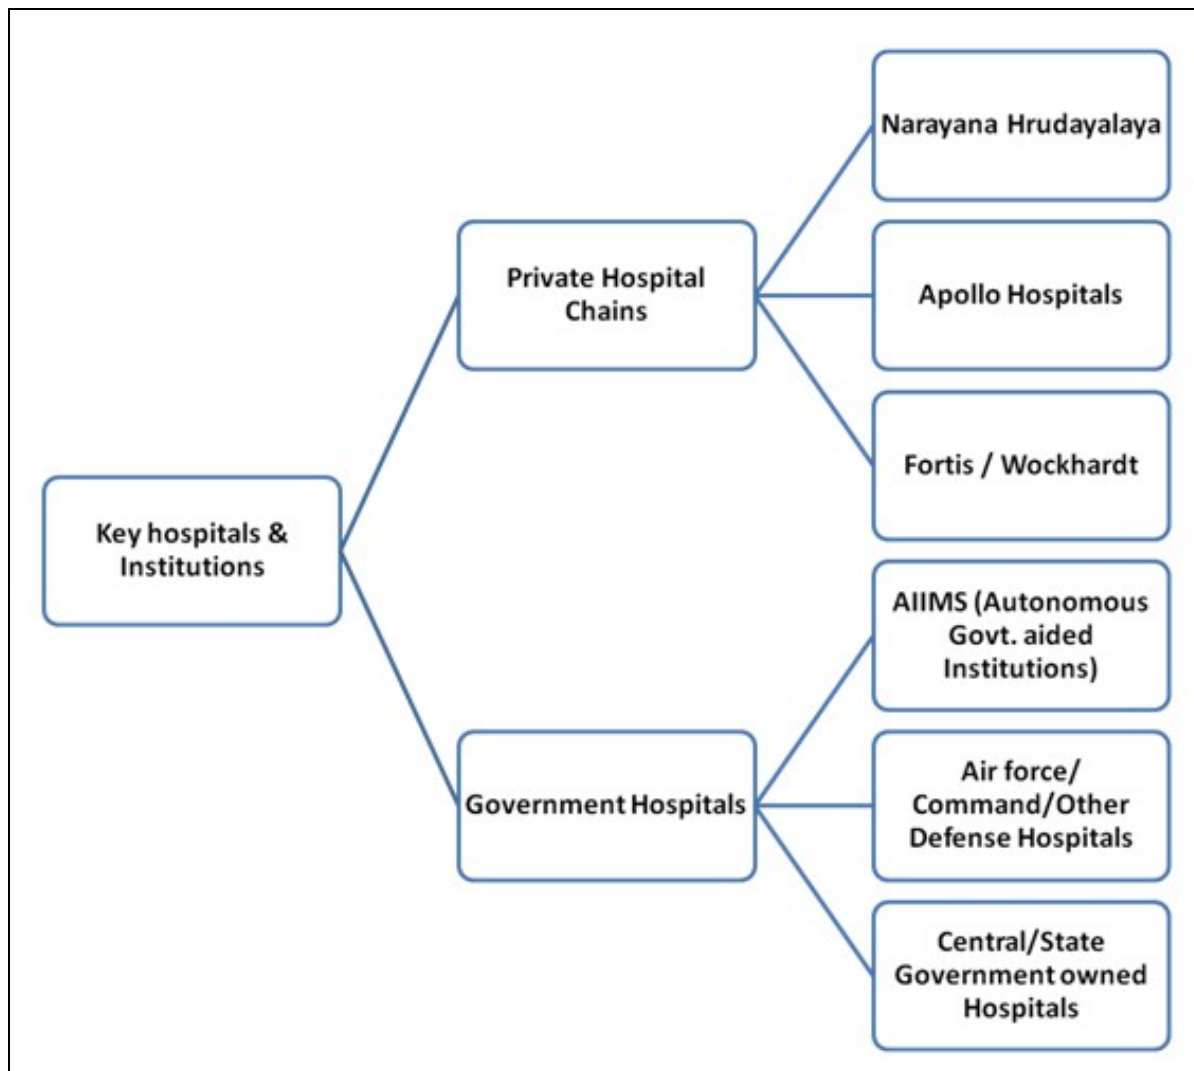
Key hospitals & Institutions

Private Hospital Chains

Narayana Hrudayalaya

Apollo Hospitals

Fortis / Wockhardt

Government Hospitals

AIIMS (Autonomous Govt. aided Institutions)

Air force/ Command/Other Defense Hospitals

Central/State Government owned Hospitals